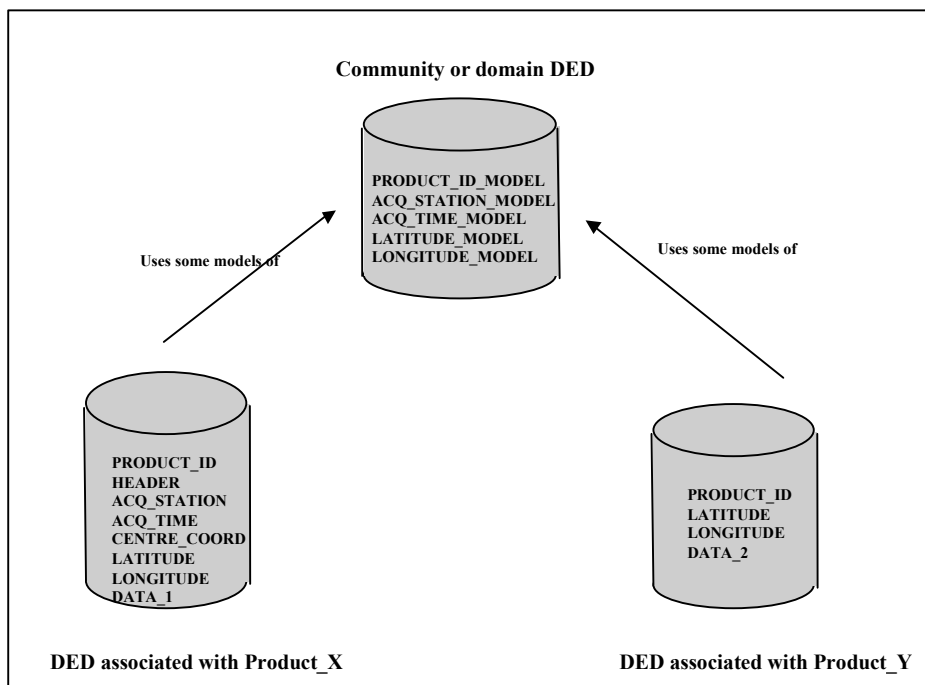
Community or domain DED

PRODUCT_ID_MODEL
ACQ_STATION_MODEL
ACQ_TIME_MODEL
LATITUDE_MODEL
LONGITUDE_MODEL

Uses some models of

Uses some models of

PRODUCT_ID
HEADER
ACQ_STATION
ACQ_TIME
CENTRE_COORD
LATITUDE
LONGITUDE
DATA_1

PRODUCT_ID
LATITUDE
LONGITUDE
DATA_2

DED associated with Product_X

DED associated with Product_Y